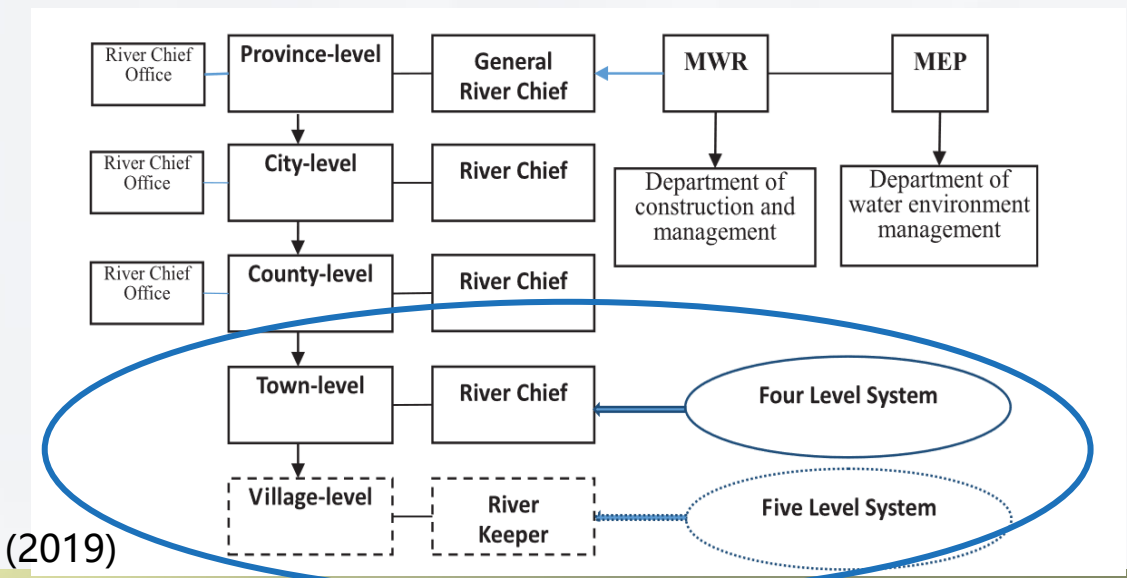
River Chief Office

Province-level

General River Chief

MWR

MEP

River Chief Office

City-level

River Chief

Department of construction and management

Department of water environment management

River Chief Office

County-level

River Chief

Town-level

River Chief

Four Level System

Village-level

River Keeper

Five Level System

(2019)